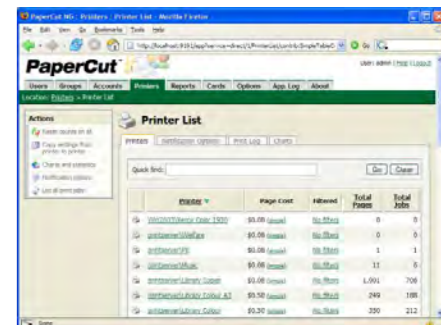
PaperCut NG : Printers : Printer List - Mozilla Firefox

File Edit View Go Bookmarks Tools Help

http://localhost:9191/app?service=direct/1/PrinterList/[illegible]

PaperCut

User: admin | Help | Logout

Users Groups Accounts Printers Reports Cards Options App Log About

Location: Printers > Printer List

Actions

Reset counts on all

Copy settings from printer to printer

Charge and statistics

Notification options

List all print jobs

Printer List

Printers Notification Options Print Log Charts

Quick find: Go Clear

| | Printer ▼ | Page Cost | Filtered | Total Pages | Total Jobs |
|---|---|---|---|---|---|
| | \\W0207\Xerox Copy 1900 | \$0.08 (simple) | No filters | 0 | 0 |
| | printserver\Welfare | \$0.06 (simple) | No filters | 0 | 0 |
| | printserver\PE | \$0.06 (simple) | No filters | 1 | 1 |
| | printserver\Music | \$0.06 (simple) | No filters | 11 | 6 |
| | printserver\Library Laser | \$0.06 (simple) | No filters | 1,001 | 706 |
| | printserver\Library Colour A3 | \$0.50 (simple) | No filters | 249 | 188 |
| | printserver\Library Colour | \$0.30 (simple) | No filters | 350 | 212 |

Done